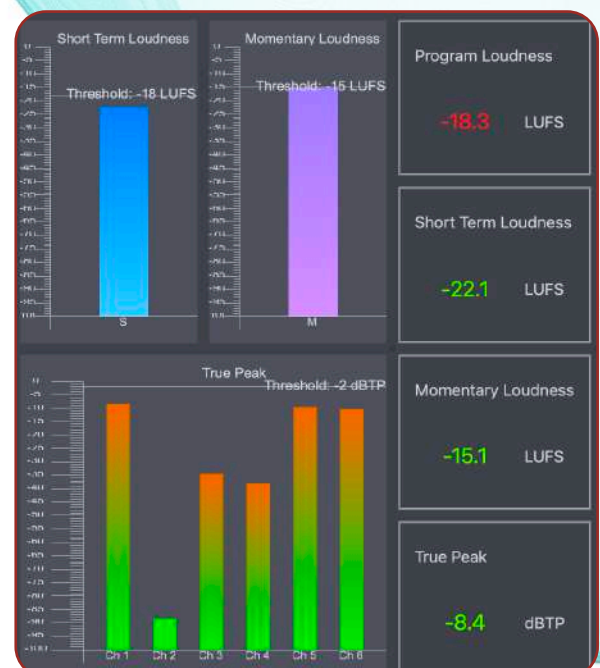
Short Term Loudness

Threshold: -18 LUFS

S

Momentary Loudness

Threshold: -15 LUFS

M

Program Loudness

-18.3 LUFS

Short Term Loudness

-22.1 LUFS

True Peak

Threshold: -2 dBTP

Ch 1 Ch 2 Ch 3 Ch 4 Ch 5 Ch 6

Momentary Loudness

-15.1 LUFS

True Peak

-8.4 dBTP